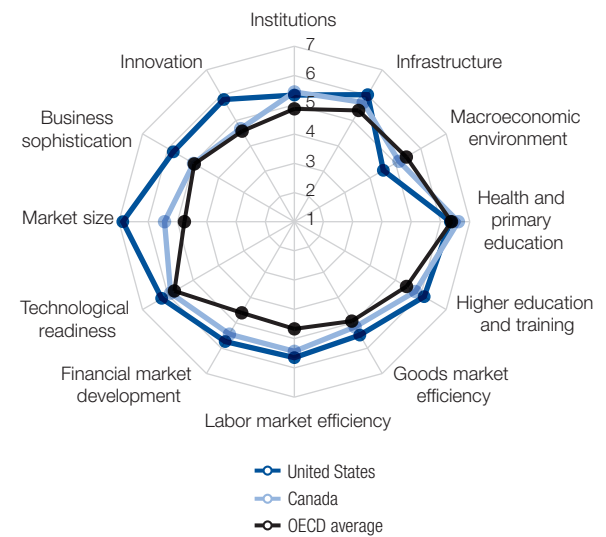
Institutions

7

6

5

4

3

2

1

Infrastructure

Macroeconomic environment

Health and primary education

Higher education and training

Goods market efficiency

Labor market efficiency

Financial market development

Technological readiness

Market size

Business sophistication

Innovation

United States

Canada

OECD average